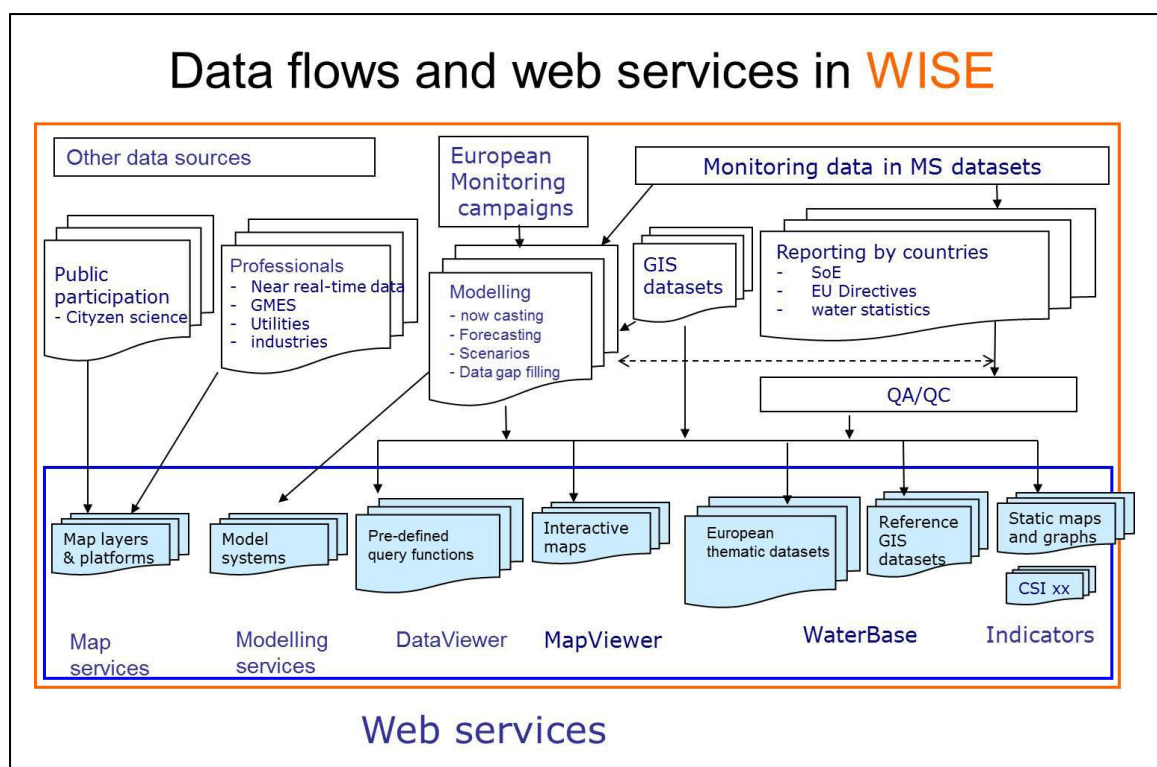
Data flows and web services in WISE

Other data sources

European Monitoring campaigns

Monitoring data in MS datasets

Public participation
- Cityzen science

Professionals
- Near real-time data
- GMES
- Utilities
- industries

Modelling
- now casting
- Forecasting
- Scenarios
- Data gap filling

GIS datasets

Reporting by countries
- SoE
- EU Directives
- water statistics

QA/QC

Map layers & platforms

Model systems

Pre-defined query functions

Interactive maps

European thematic datasets

Reference GIS datasets

Static maps and graphs

CSI xx

Map services

Modelling services

DataViewer

MapViewer

WaterBase

Indicators

Web services